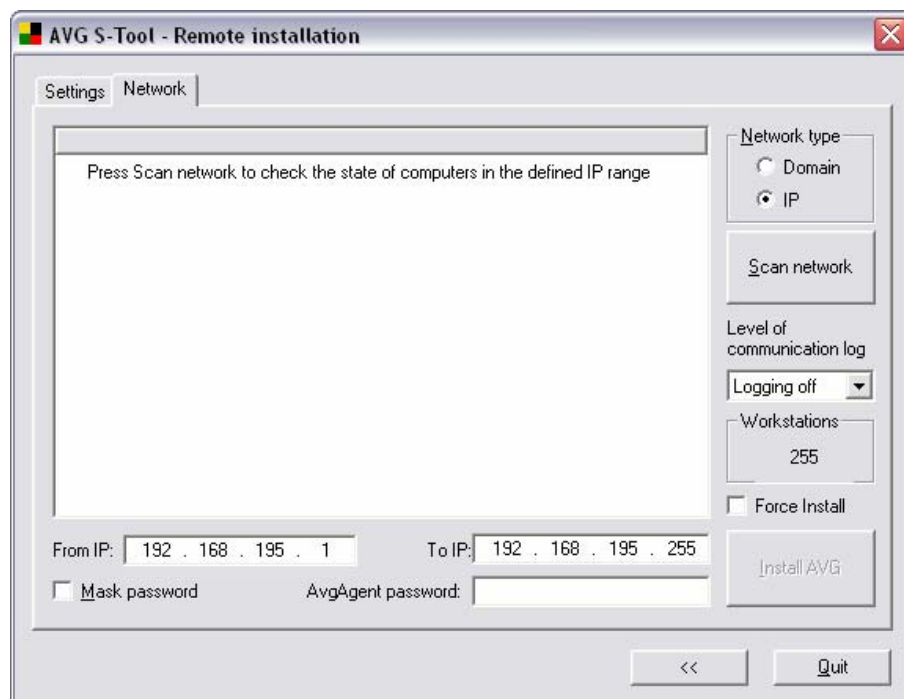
AVG S-Tool - Remote installation

Settings Network

Press Scan network to check the state of computers in the defined IP range

Network type
Domain
IP

Scan network

Level of communication log

Logging off

Workstations
255

Force Install

From IP: 192 . 168 . 195 . 1

To IP: 192 . 168 . 195 . 255

Install AVG

Mask password

AvgAgent password:

<<

Quit